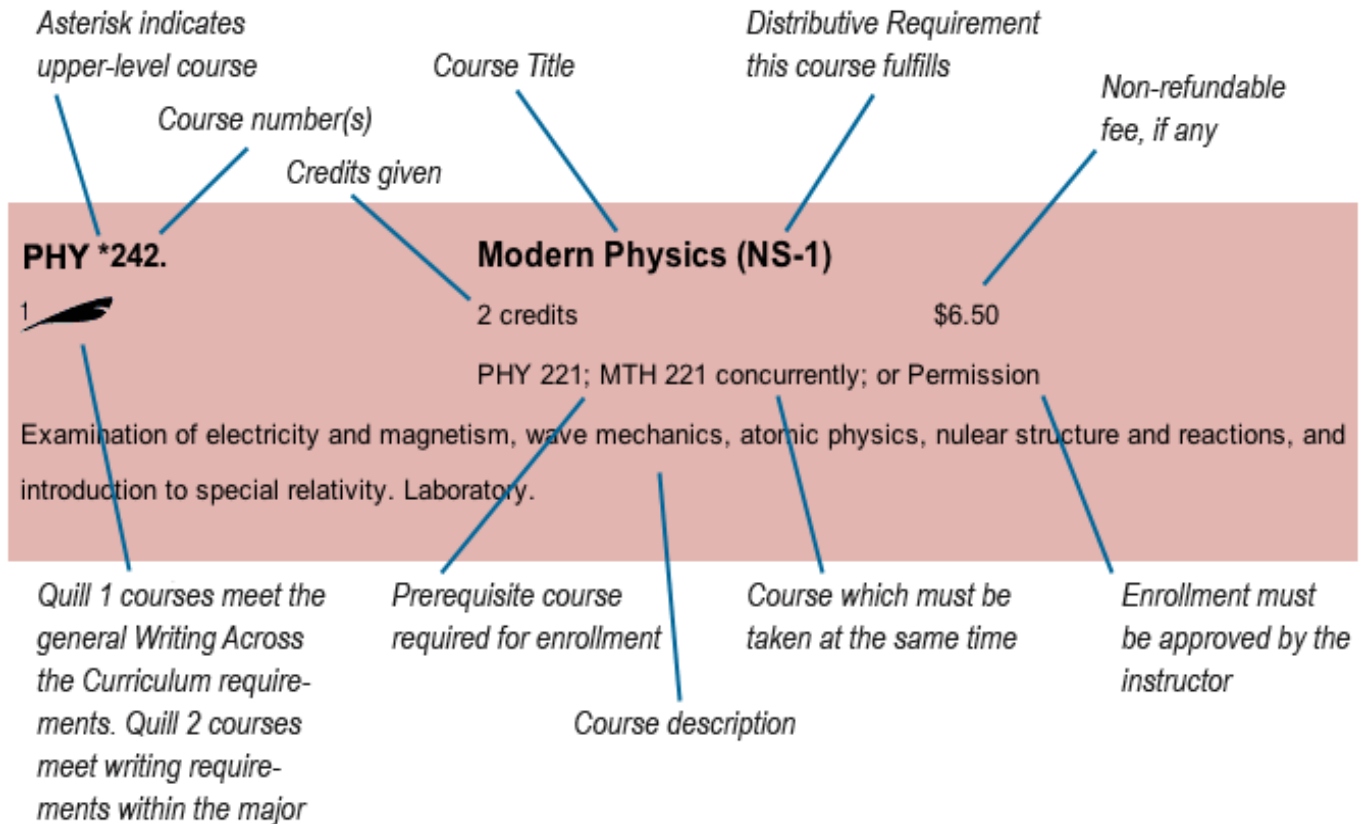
Asterisk indicates upper-level course

Course number(s)

Credits given

Course Title

Distributive Requirement this course fulfills

Non-refundable fee, if any

PHY *242.

Modern Physics (NS-1)

1

2 credits

$6.50

PHY 221; MTH 221 concurrently; or Permission

Examination of electricity and magnetism, wave mechanics, atomic physics, nulear structure and reactions, and introduction to special relativity. Laboratory.

Quill 1 courses meet the general Writing Across the Curriculum requirements. Quill 2 courses meet writing requirements within the major

Prerequisite course required for enrollment

Course description

Course which must be taken at the same time

Enrollment must be approved by the instructor